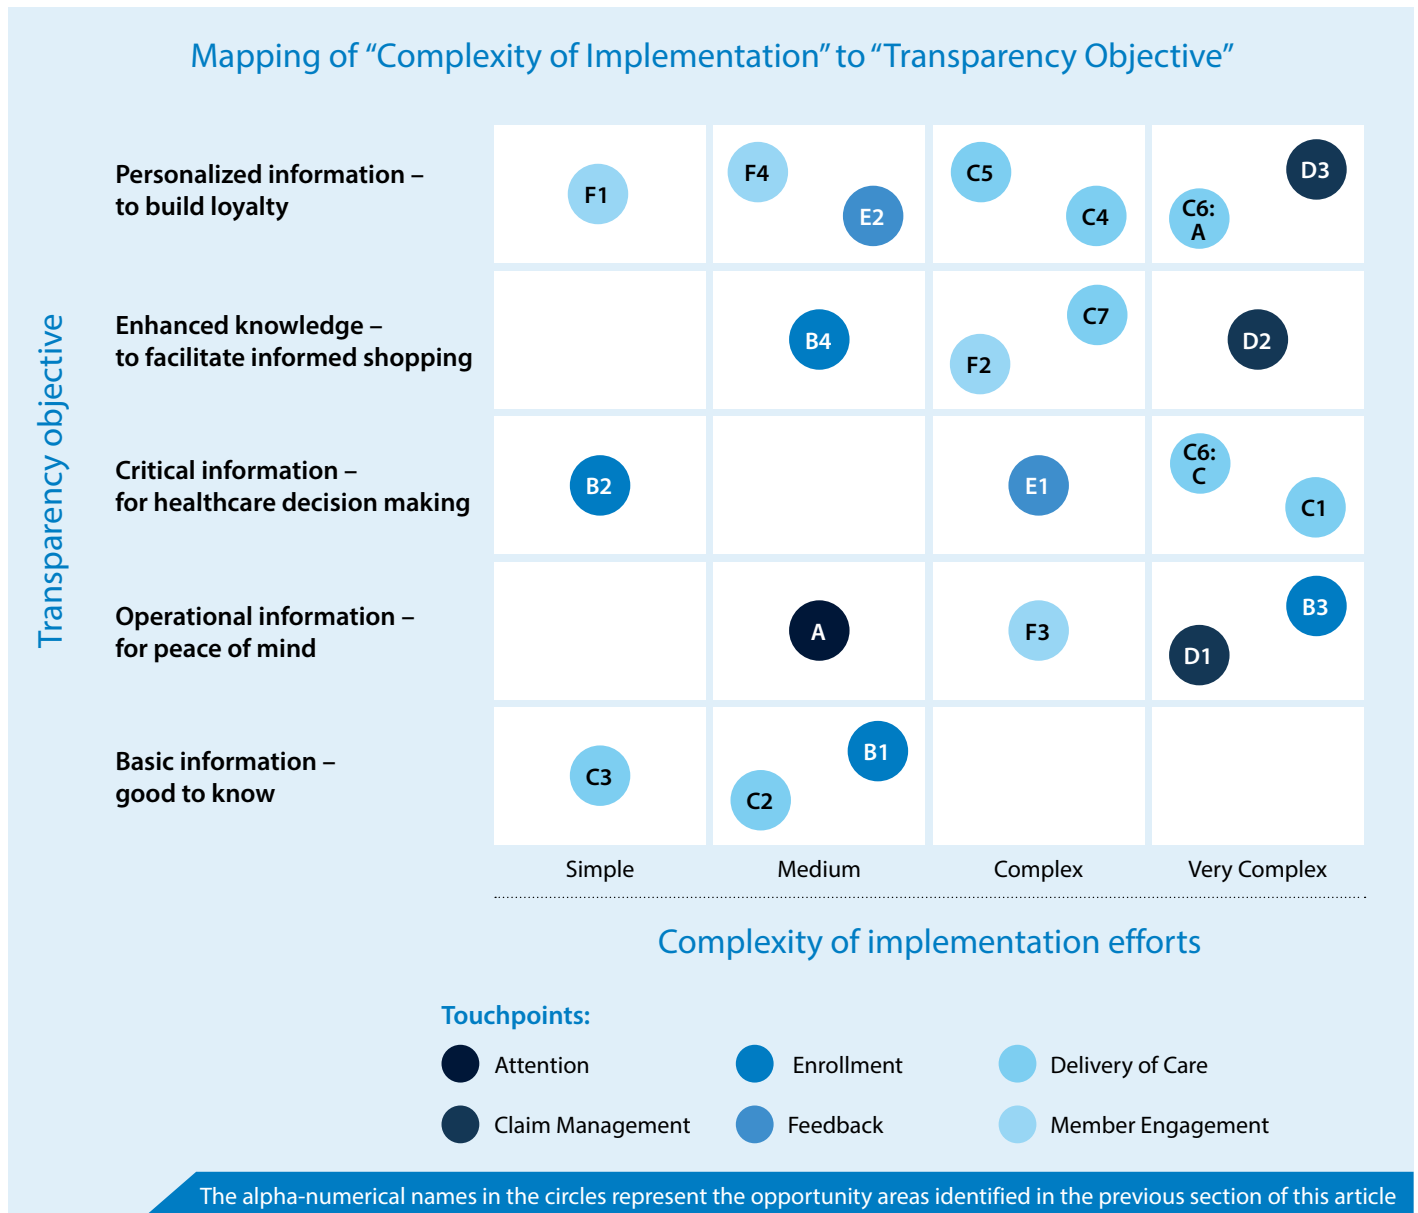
Mapping of “Complexity of Implementation” to “Transparency Objective”

Transparency objective

| | Simple | Medium | Complex | Very Complex |
|---|---|---|---|---|
| Personalized information – to build loyalty | F1 | F4, E2 | C5, C4 | D3, C6: A |
| Enhanced knowledge – to facilitate informed shopping | | B4 | C7, F2 | D2 |
| Critical information – for healthcare decision making | B2 | | E1 | C6: C, C1 |
| Operational information – for peace of mind | | A | F3 | B3, D1 |
| Basic information – good to know | C3 | B1, C2 | | |

Complexity of implementation efforts

Touchpoints:
Attention
Enrollment
Delivery of Care
Claim Management
Feedback
Member Engagement

The alpha-numerical names in the circles represent the opportunity areas identified in the previous section of this article